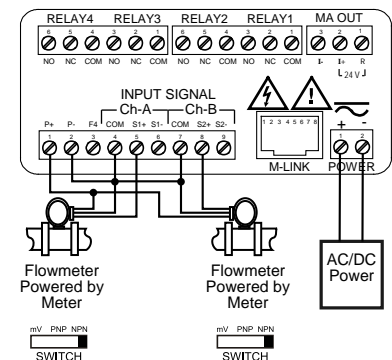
RELAY4 RELAY3 RELAY2 RELAY1 MA OUT

6 5 4 3 2 1 6 5 4 3 2 1 3 2 1

NO NC COM NO NC COM NO NC COM NO NC COM I- I+ R

24 V

INPUT SIGNAL

Ch-A Ch-B

P+ P- F4 COM S1+ S1- COM S2+ S2-

1 2 3 4 5 6 7 8 9

1 2 3 4 5 6 7 8

M-LINK

+ -

1 2

POWER

Flowmeter Powered by Meter

Flowmeter Powered by Meter

AC/DC Power

mV PNP NPN

SWITCH

mV PNP NPN

SWITCH